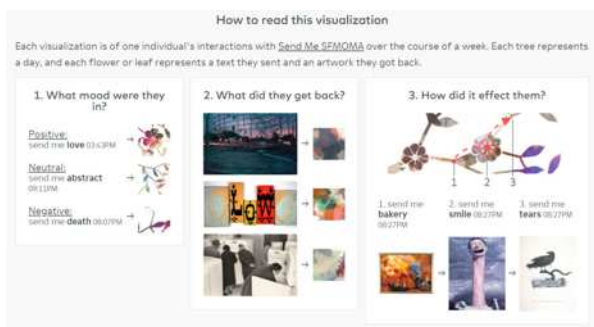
How to read this visualization

Each visualization is of one individual's interactions with Send Me SFMOMA over the course of a week. Each tree represents a day, and each flower or leaf represents a text they sent and an artwork they got back.

1. What mood were they in?

Positive:
send me **love** 03:63PM

Neutral:
send me **abstract** 09:11PM

Negative:
send me **death** 08:07PM

2. What did they get back?

3. How did it effect them?

1 2 3

1. send me **bakery** 08:27PM

2. send me **smile** 08:27PM

3. send me **tears** 08:27PM